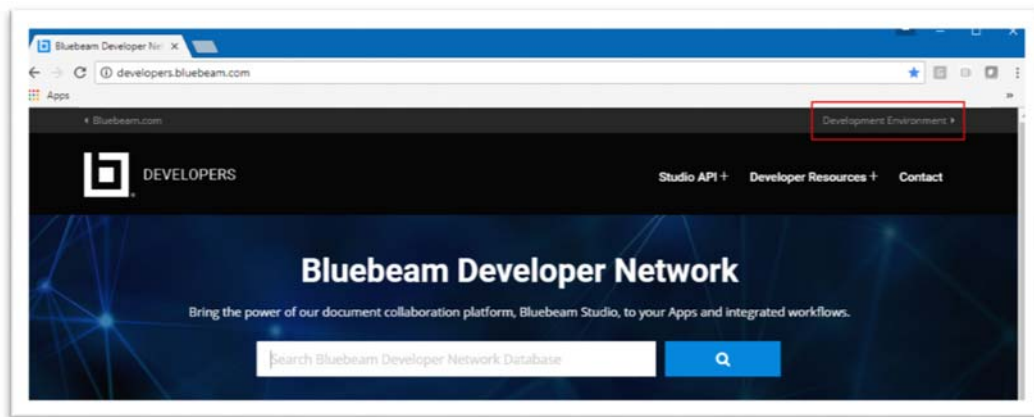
Bluebeam Developer Ne ×

developers.bluebeam.com

Apps

‹ Bluebeam.com

Development Environment ›

DEVELOPERS

Studio API +

Developer Resources +

Contact

Bluebeam Developer Network

Bring the power of our document collaboration platform, Bluebeam Studio, to your Apps and integrated workflows.

Search Bluebeam Developer Network Database